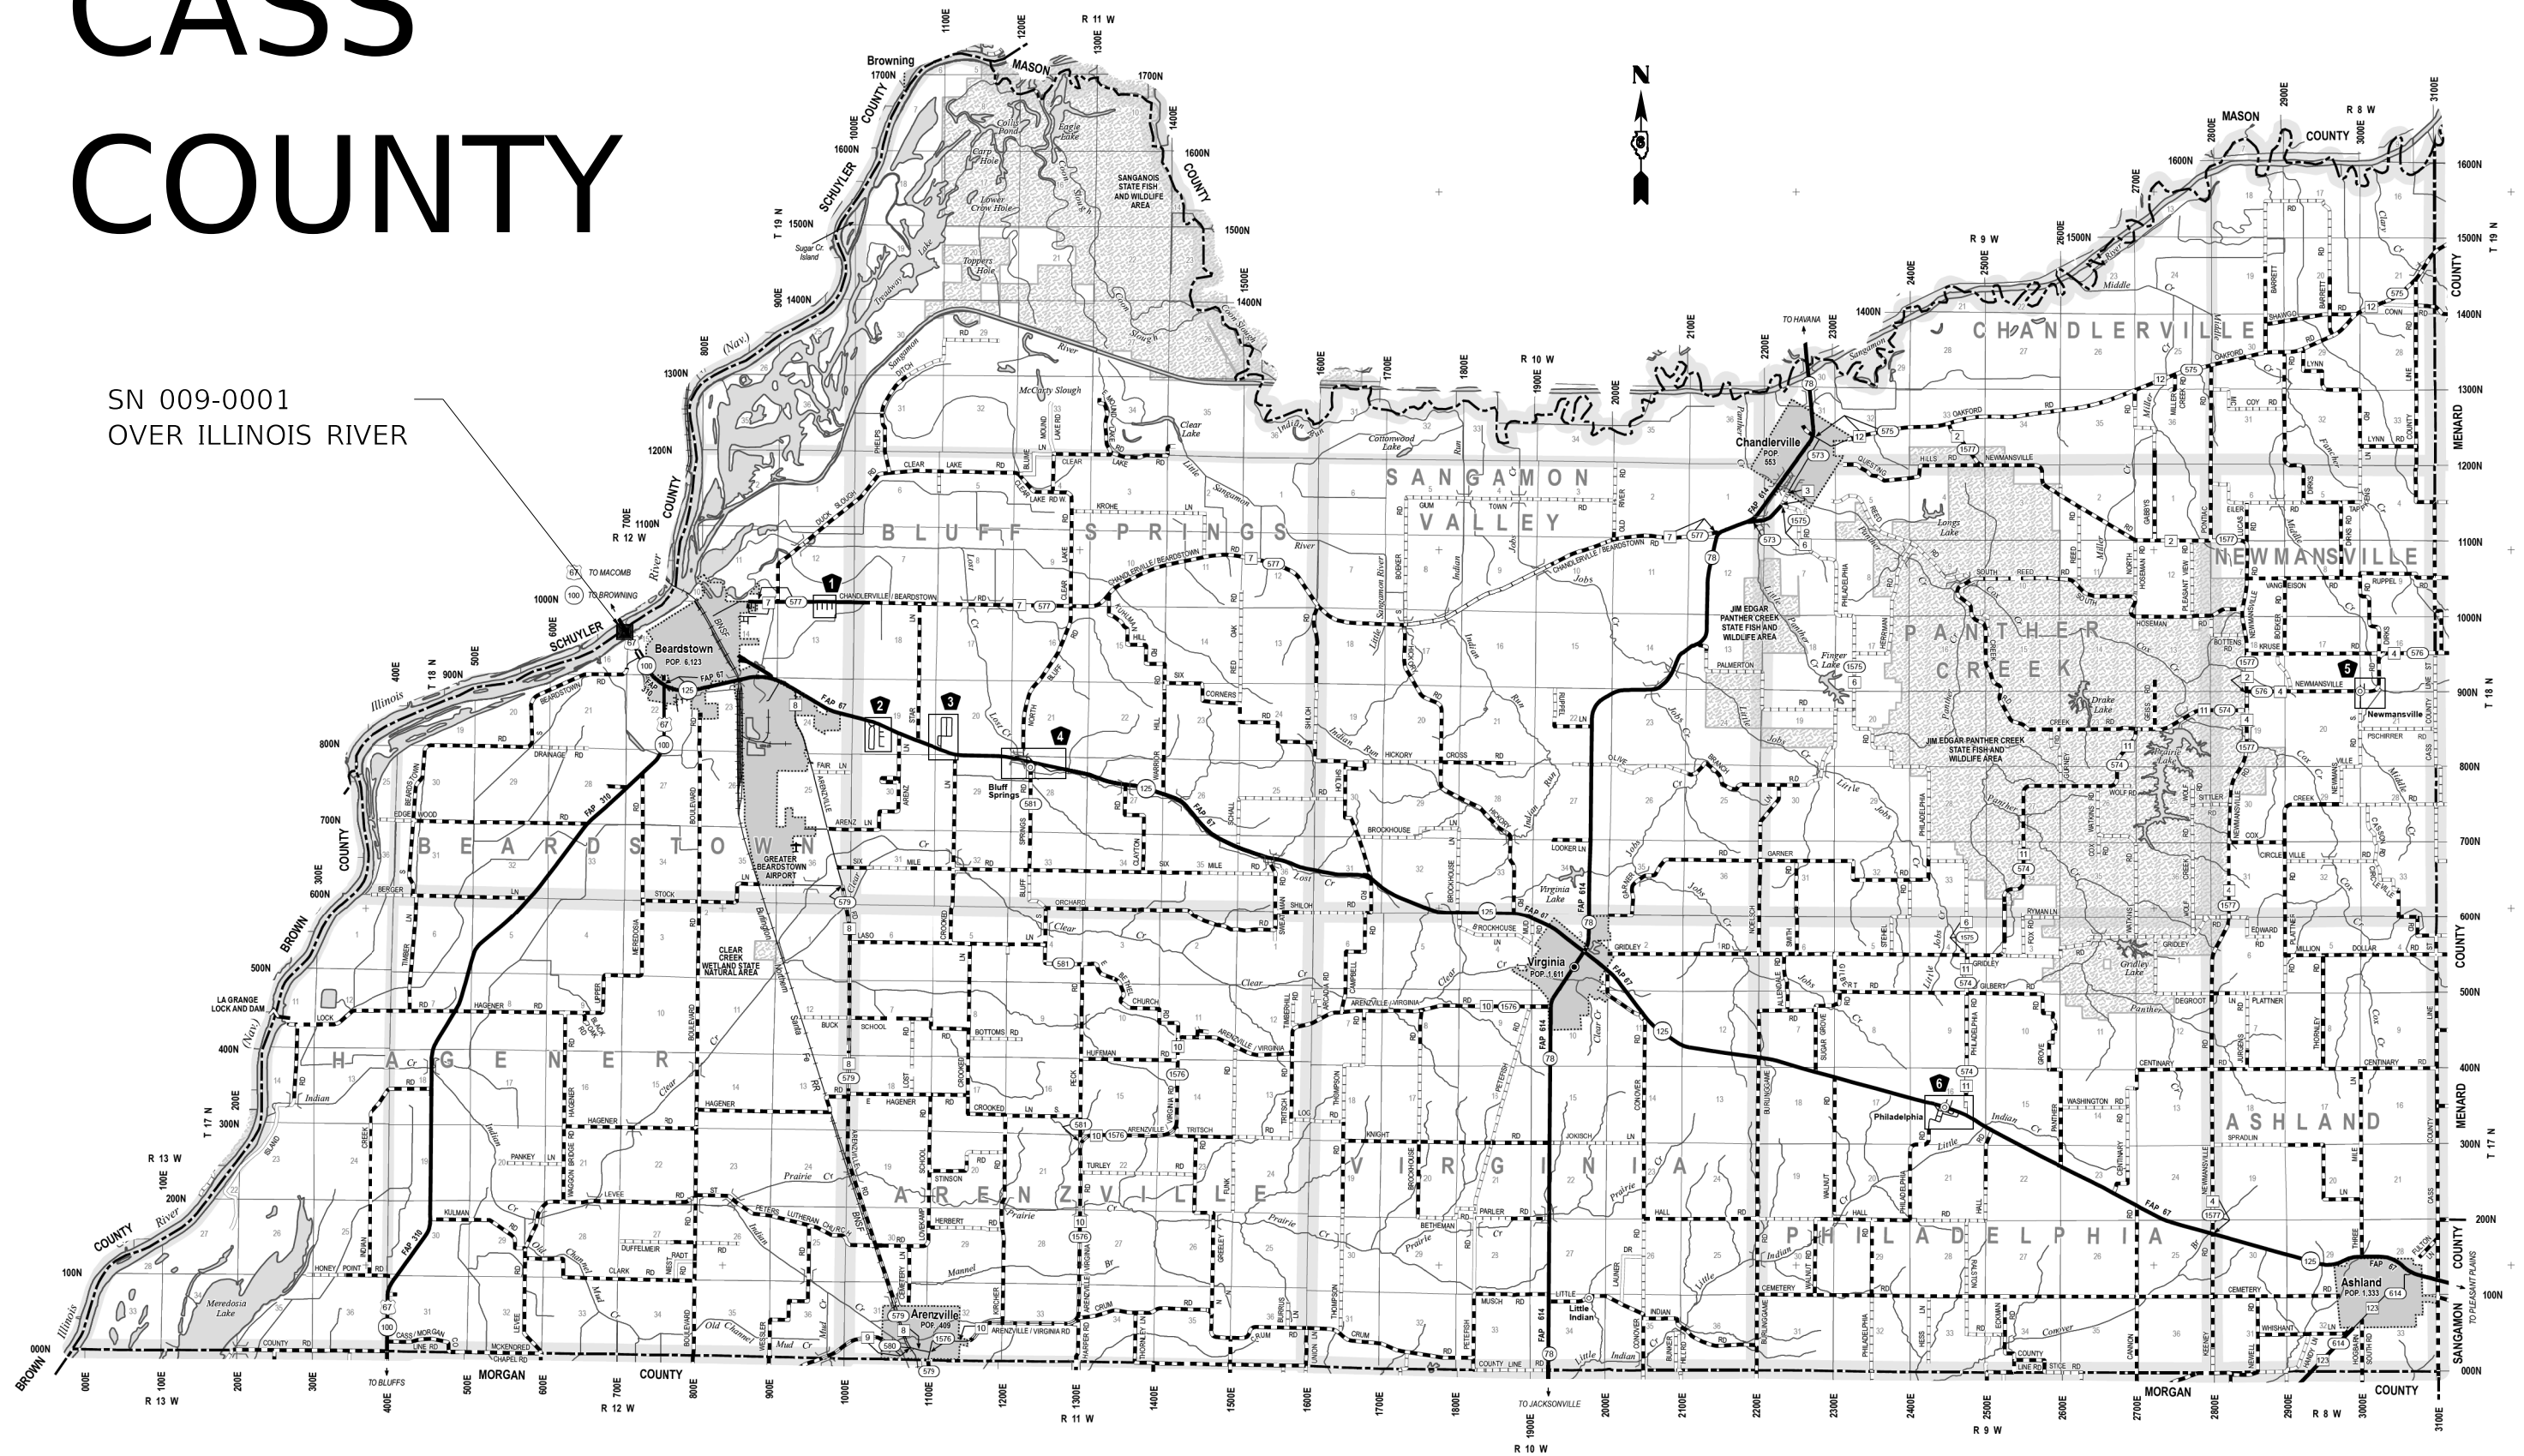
CASS COUNTY

SN 009-0001
OVER ILLINOIS RIVER

N

BLUFF SPRINGS
SANGAMON VALLEY
CHANDLERVILLE
NEWMANSVILLE
PANTHER CREEK
BEARDSTOWN
HAGENER
ARENZVILLE
VIRGINIA
PHILADELPHIA
ASHLAND

Beardstown POP. 6,123
Chandlerville POP 553
Virginia POP. 1,611
Arenzville POP. 409
Ashland POP. 1,333
Bluff Springs
Philadelphia
Newmansville
Little Indian
Browning

SANGANOIS STATE FISH AND WILDLIFE AREA
JIM EDGAR PANTHER CREEK STATE FISH AND WILDLIFE AREA
GREATER BEARDSTOWN AIRPORT
CLEAR CREEK WETLAND STATE NATURAL AREA
LA GRANGE LOCK AND DAM

SCHUYLER COUNTY
MASON COUNTY
MENARD COUNTY
SANGAMON COUNTY
MORGAN COUNTY
BROWN COUNTY

R 13 W
R 12 W
R 11 W
R 10 W
R 9 W
R 8 W
T 19 N
T 18 N
T 17 N

TO MACOMB
TO BROWNING
TO HAVANA
TO BLUFFS
TO JACKSONVILLE
TO PLEASANT PLAINS

Illinois River
Sangamon River
Indian Cr
Clear Cr
Panther Cr
Meredosia Lake
Virginia Lake
Gridley Lake
Drake Lake
Longs Lake
Finger Lake
Clear Lake
McCarty Slough
Collis Pond
Eagle Lake
Carp Hole
Lower Crow Hole
Toppers Hole
Sugar Cr. Island

FAP 67
FAP 310
FAP 614

1
2
3
4
5
6